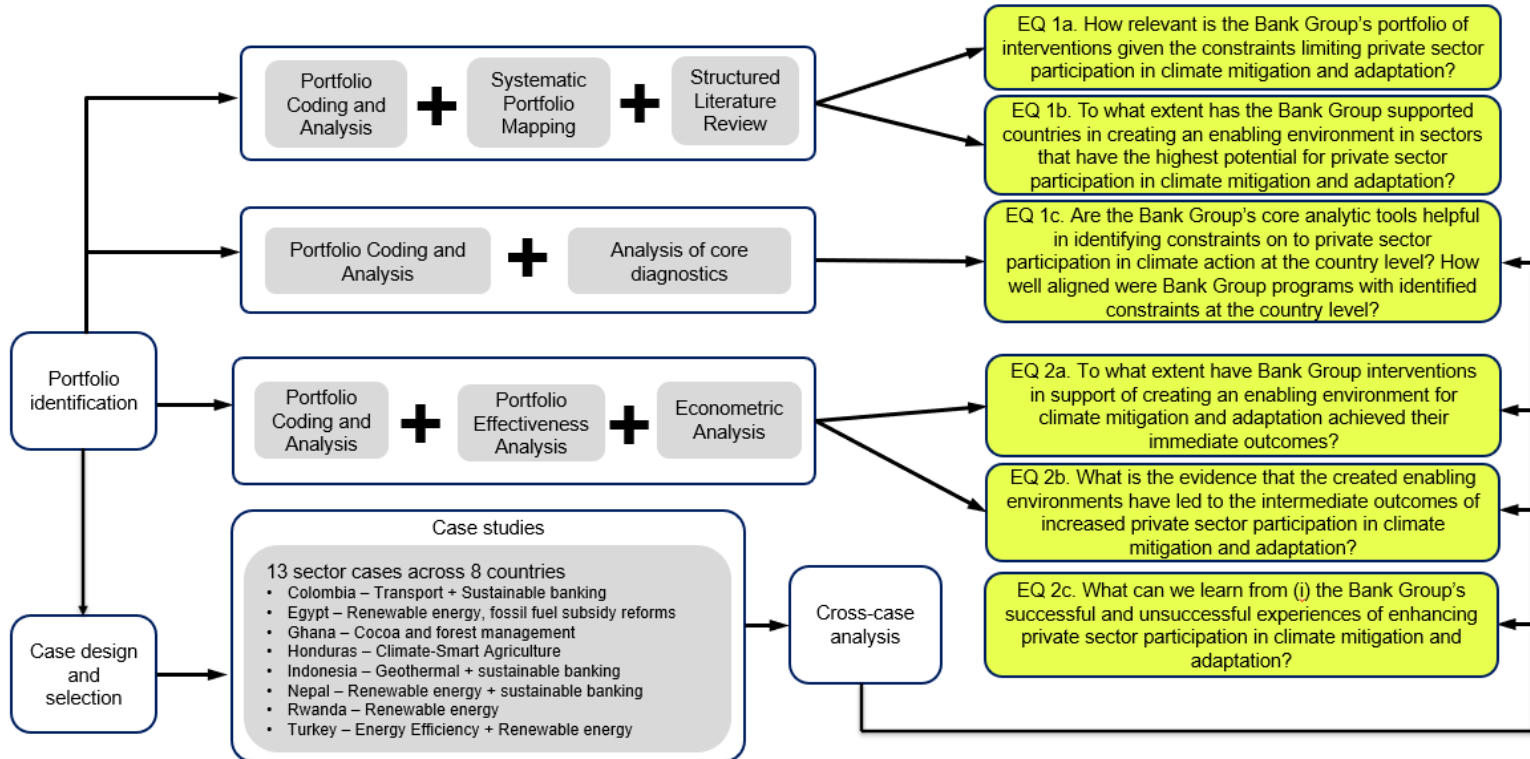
Portfolio identification

Portfolio Coding and Analysis + Systematic Portfolio Mapping + Structured Literature Review

EQ 1a. How relevant is the Bank Group's portfolio of interventions given the constraints limiting private sector participation in climate mitigation and adaptation?

EQ 1b. To what extent has the Bank Group supported countries in creating an enabling environment in sectors that have the highest potential for private sector participation in climate mitigation and adaptation?

Portfolio Coding and Analysis + Analysis of core diagnostics

EQ 1c. Are the Bank Group's core analytic tools helpful in identifying constraints on to private sector participation in climate action at the country level? How well aligned were Bank Group programs with identified constraints at the country level?

Portfolio Coding and Analysis + Portfolio Effectiveness Analysis + Econometric Analysis

EQ 2a. To what extent have Bank Group interventions in support of creating an enabling environment for climate mitigation and adaptation achieved their immediate outcomes?

EQ 2b. What is the evidence that the created enabling environments have led to the intermediate outcomes of increased private sector participation in climate mitigation and adaptation?

Case design and selection

Case studies

13 sector cases across 8 countries
• Colombia – Transport + Sustainable banking
• Egypt – Renewable energy, fossil fuel subsidy reforms
• Ghana – Cocoa and forest management
• Honduras – Climate-Smart Agriculture
• Indonesia – Geothermal + sustainable banking
• Nepal – Renewable energy + sustainable banking
• Rwanda – Renewable energy
• Turkey – Energy Efficiency + Renewable energy

Cross-case analysis

EQ 2c. What can we learn from (i) the Bank Group's successful and unsuccessful experiences of enhancing private sector participation in climate mitigation and adaptation?